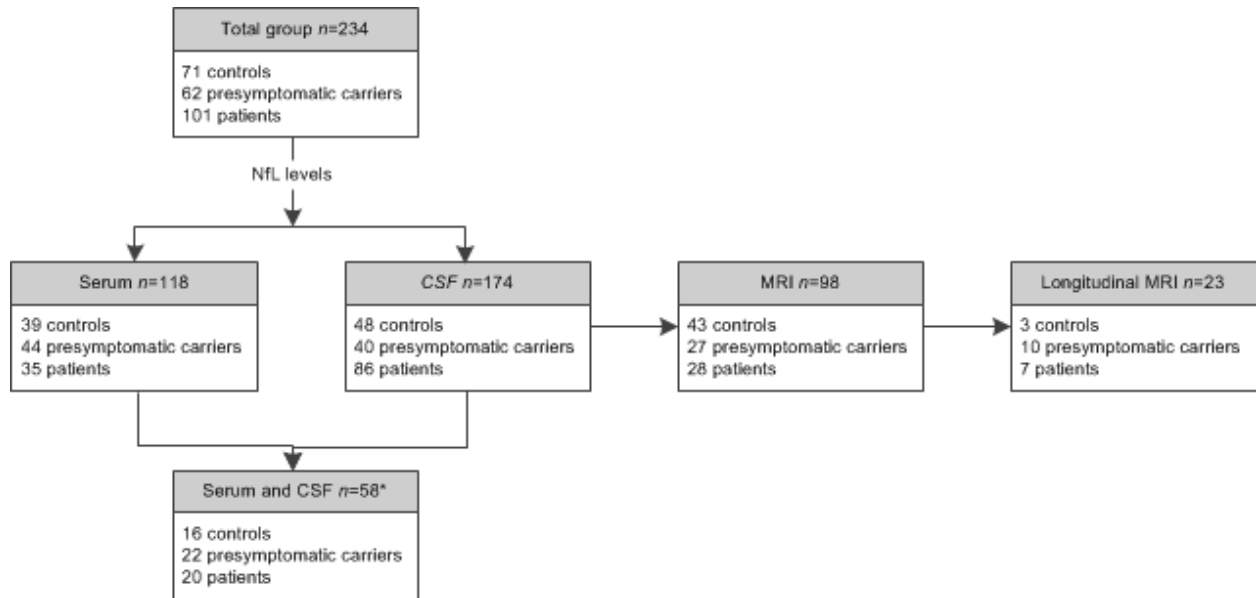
Total group $n$=234

71 controls
62 presymptomatic carriers
101 patients

NfL levels

Serum $n$=118

39 controls
44 presymptomatic carriers
35 patients

CSF $n$=174

48 controls
40 presymptomatic carriers
86 patients

MRI $n$=98

43 controls
27 presymptomatic carriers
28 patients

Longitudinal MRI $n$=23

3 controls
10 presymptomatic carriers
7 patients

Serum and CSF $n$=58*

16 controls
22 presymptomatic carriers
20 patients